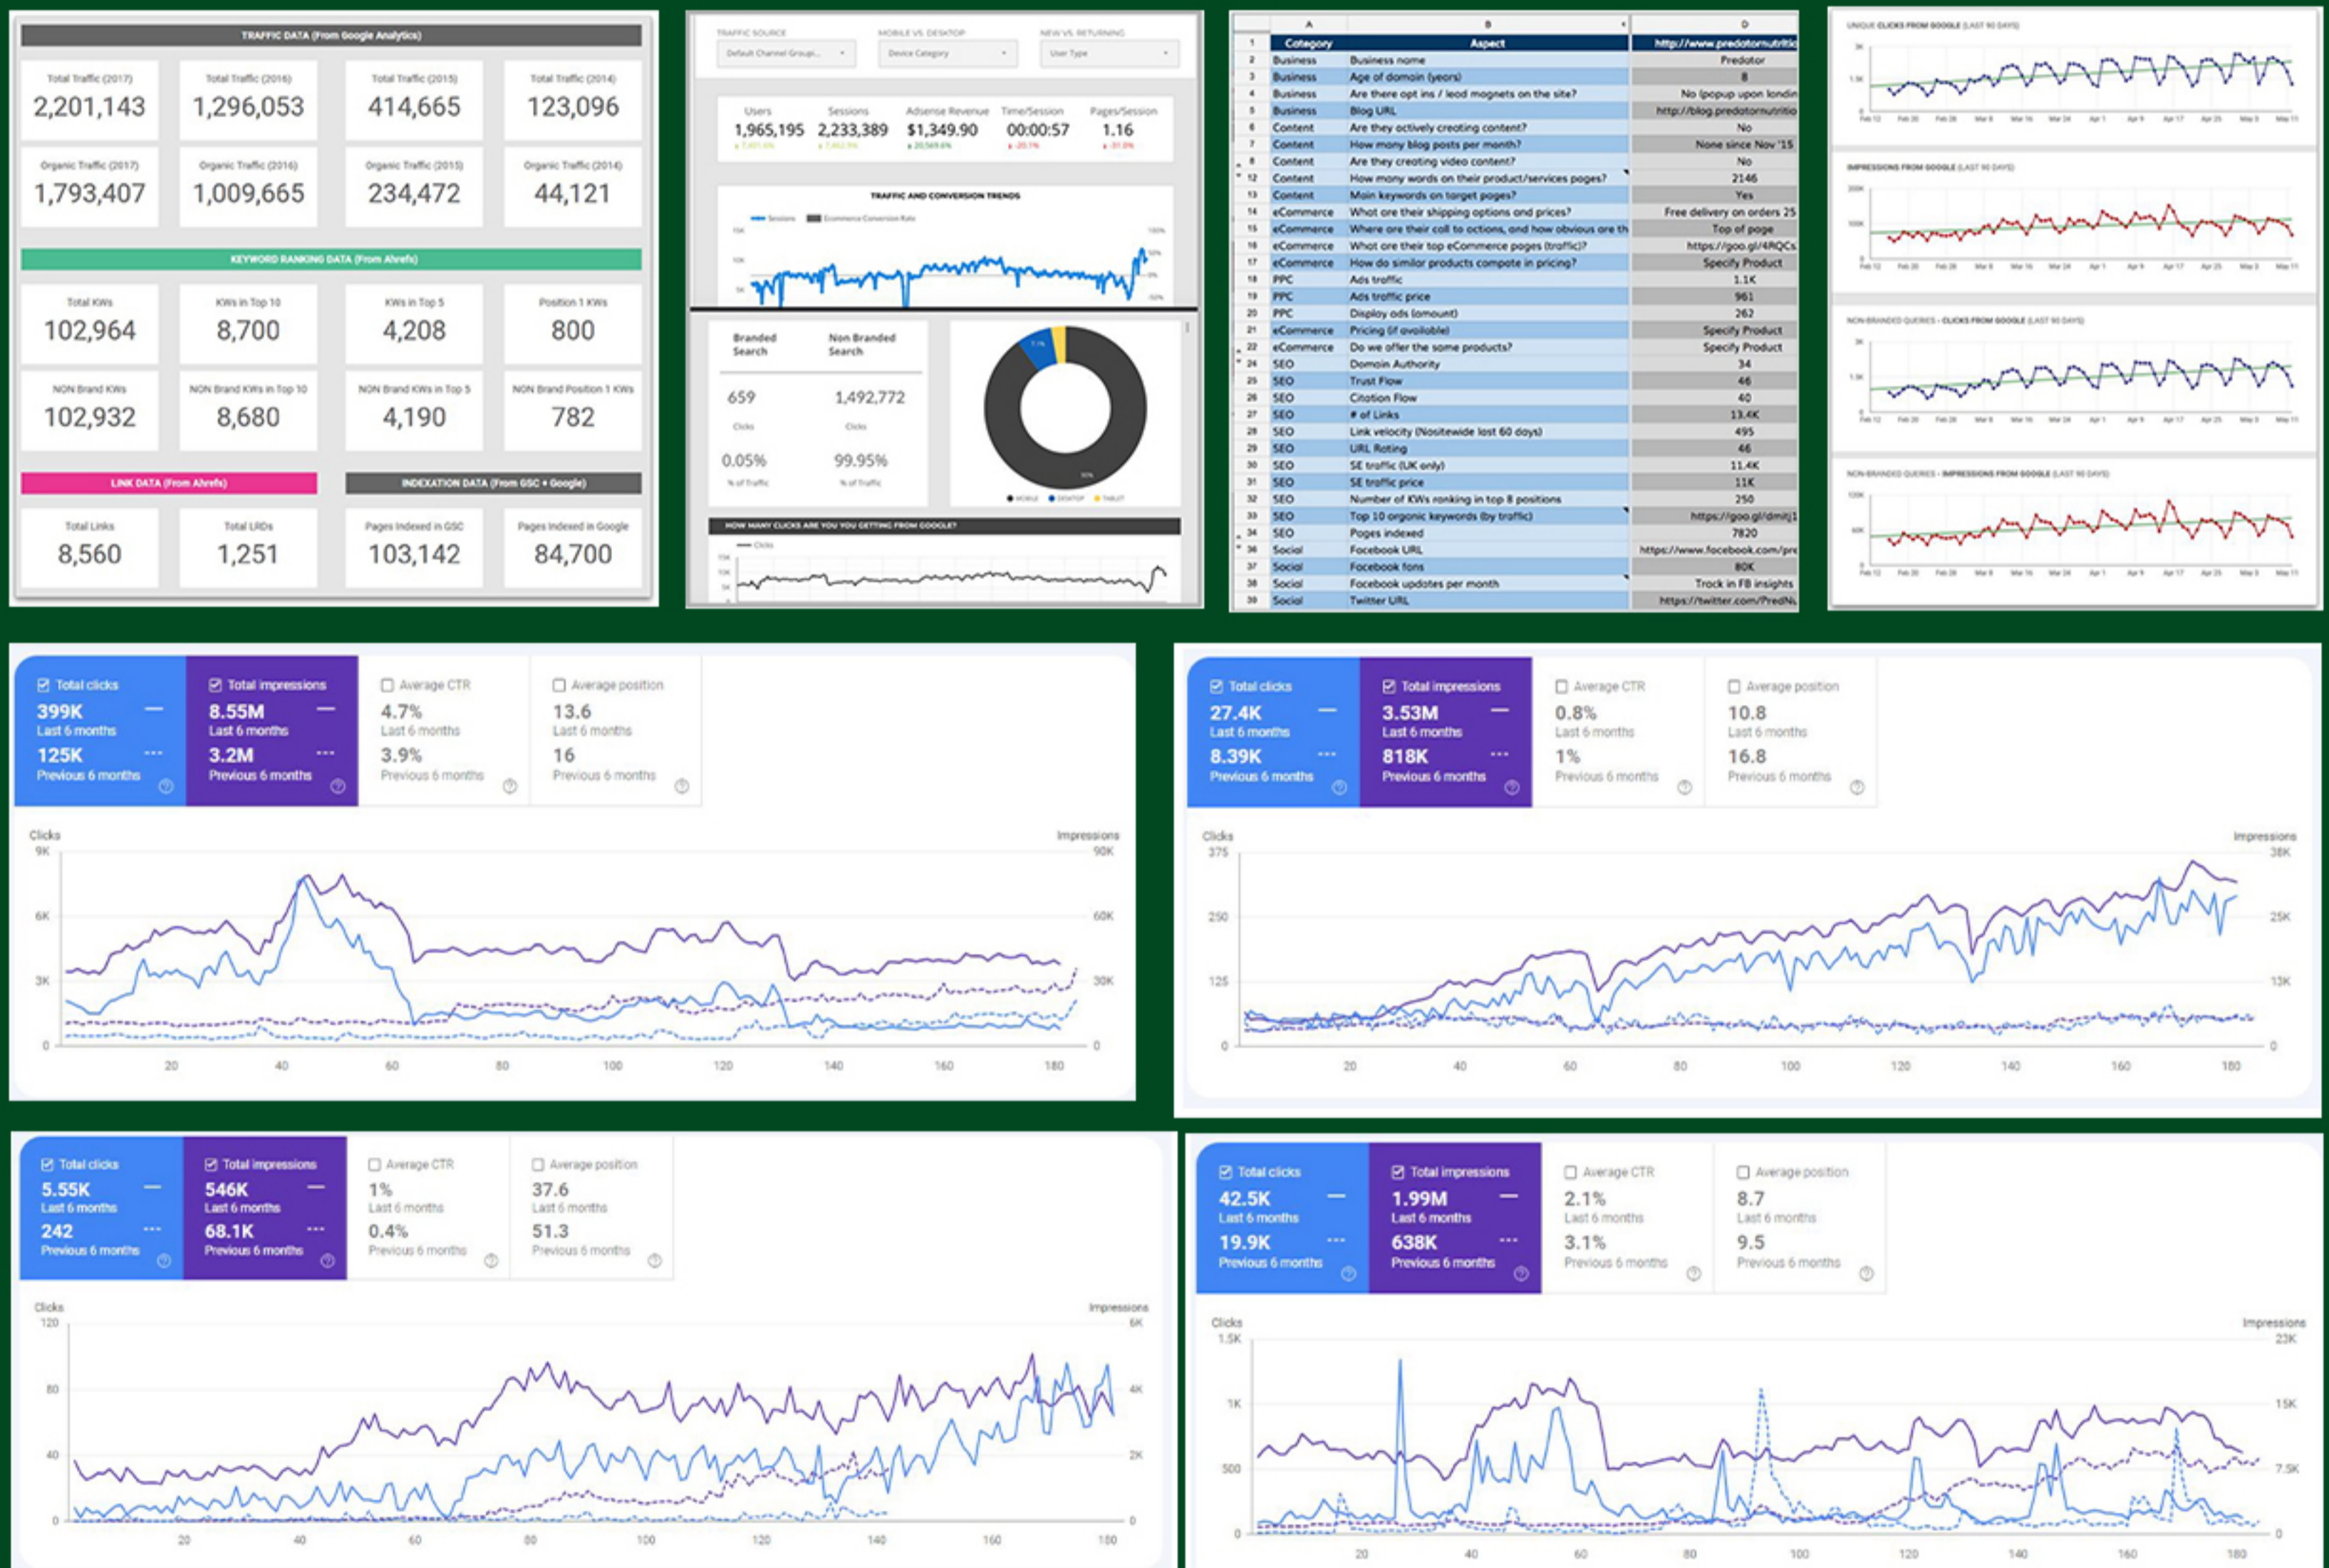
TRAFFIC DATA (From Google Analytics)

| Total Traffic (2017) | Total Traffic (2016) | Total Traffic (2015) | Total Traffic (2014) |
|---|---|---|---|
| 2,201,143 | 1,296,053 | 414,665 | 123,096 |
| Organic Traffic (2017) | Organic Traffic (2016) | Organic Traffic (2015) | Organic Traffic (2014) |
| 1,793,407 | 1,009,665 | 234,472 | 44,121 |

KEYWORD RANKING DATA (From Ahrefs)

| Total KWs | KWs in Top 10 | KWs in Top 5 | Position 1 KWs |
|---|---|---|---|
| 102,964 | 8,700 | 4,208 | 800 |
| NON Brand KWs | NON Brand KWs in Top 10 | NON Brand KWs in Top 5 | NON Brand Position 1 KWs |
| 102,932 | 8,680 | 4,190 | 782 |

LINK DATA (From Ahrefs)

INDEXATION DATA (From GSC + Google)

| Total Links | Total LRDs | Pages Indexed in GSC | Pages Indexed in Google |
|---|---|---|---|
| 8,560 | 1,251 | 103,142 | 84,700 |

TRAFFIC SOURCE Default Channel Groupi...
MOBILE VS. DESKTOP Device Category
NEW VS. RETURNING User Type

| Users | Sessions | Adsense Revenue | Time/Session | Pages/Session |
|---|---|---|---|---|
| 1,965,195 | 2,233,389 | $1,349.90 | 00:00:57 | 1.16 |

TRAFFIC AND CONVERSION TRENDS
Sessions Ecommerce Conversion Rate

| Branded Search | Non Branded Search |
|---|---|
| 659 | 1,492,772 |
| Clicks | Clicks |
| 0.05% | 99.95% |
| % of Traffic | % of Traffic |

MOBILE DESKTOP TABLET

HOW MANY CLICKS ARE YOU YOU GETTING FROM GOOGLE?
Clicks

| | A | B | D |
|---|---|---|---|
| 1 | Category | Aspect | http://www.predatornutritic |
| 2 | Business | Business name | Predator |
| 3 | Business | Age of domain (years) | 8 |
| 4 | Business | Are there opt ins / lead magnets on the site? | No (popup upon landin |
| 5 | Business | Blog URL | http://blog.predatornutritio |
| 6 | Content | Are they actively creating content? | No |
| 7 | Content | How many blog posts per month? | None since Nov '15 |
| 8 | Content | Are they creating video content? | No |
| 12 | Content | How many words on their product/services pages? | 2146 |
| 13 | Content | Main keywords on target pages? | Yes |
| 14 | eCommerce | What are their shipping options and prices? | Free delivery on orders 25 |
| 15 | eCommerce | Where are their call to actions, and how obvious are th | Top of page |
| 16 | eCommerce | What are their top eCommerce pages (traffic)? | https://goo.gl/4RQCs |
| 17 | eCommerce | How do similar products compete in pricing? | Specify Product |
| 18 | PPC | Ads traffic | 1.1K |
| 19 | PPC | Ads traffic price | 961 |
| 20 | PPC | Display ads (amount) | 262 |
| 21 | eCommerce | Pricing (if available) | Specify Product |
| 22 | eCommerce | Do we offer the same products? | Specify Product |
| 24 | SEO | Domain Authority | 34 |
| 25 | SEO | Trust Flow | 46 |
| 26 | SEO | Citation Flow | 40 |
| 27 | SEO | # of Links | 13.4K |
| 28 | SEO | Link velocity (Sitewide lost 60 days) | 495 |
| 29 | SEO | URL Rating | 46 |
| 30 | SEO | SE traffic (UK only) | 11.4K |
| 31 | SEO | SE traffic price | 11K |
| 32 | SEO | Number of KWs ranking in top 8 positions | 250 |
| 33 | SEO | Top 10 organic keywords (by traffic) | https://goo.gl/dmitj1 |
| 34 | SEO | Pages indexed | 7820 |
| 36 | Social | Facebook URL | https://www.facebook.com/pre |
| 37 | Social | Facebook fans | 80K |
| 38 | Social | Facebook updates per month | Track in FB insights |
| 39 | Social | Twitter URL | https://twitter.com/PredNu |

UNIQUE CLICKS FROM GOOGLE (LAST 90 DAYS)
IMPRESSIONS FROM GOOGLE (LAST 90 DAYS)
NON-BRANDED QUERIES - CLICKS FROM GOOGLE (LAST 90 DAYS)
NON-BRANDED QUERIES - IMPRESSIONS FROM GOOGLE (LAST 90 DAYS)

Total clicks 399K Last 6 months 125K Previous 6 months
Total impressions 8.55M Last 6 months 3.2M Previous 6 months
Average CTR 4.7% Last 6 months 3.9% Previous 6 months
Average position 13.6 Last 6 months 16 Previous 6 months
Clicks 9K 6K 3K 0 Impressions 90K 60K 30K 0
20 40 60 80 100 120 140 160 180

Total clicks 27.4K Last 6 months 8.39K Previous 6 months
Total impressions 3.53M Last 6 months 818K Previous 6 months
Average CTR 0.8% Last 6 months 1% Previous 6 months
Average position 10.8 Last 6 months 16.8 Previous 6 months
Clicks 375 250 125 0 Impressions 38K 25K 13K 0
20 40 60 80 100 120 140 160 180

Total clicks 5.55K Last 6 months 242 Previous 6 months
Total impressions 546K Last 6 months 68.1K Previous 6 months
Average CTR 1% Last 6 months 0.4% Previous 6 months
Average position 37.6 Last 6 months 51.3 Previous 6 months
Clicks 120 80 40 0 Impressions 6K 4K 2K 0
20 40 60 80 100 120 140 160 180

Total clicks 42.5K Last 6 months 19.9K Previous 6 months
Total impressions 1.99M Last 6 months 638K Previous 6 months
Average CTR 2.1% Last 6 months 3.1% Previous 6 months
Average position 8.7 Last 6 months 9.5 Previous 6 months
Clicks 1.5K 1K 500 0 Impressions 23K 15K 7.5K 0
20 40 60 80 100 120 140 160 180